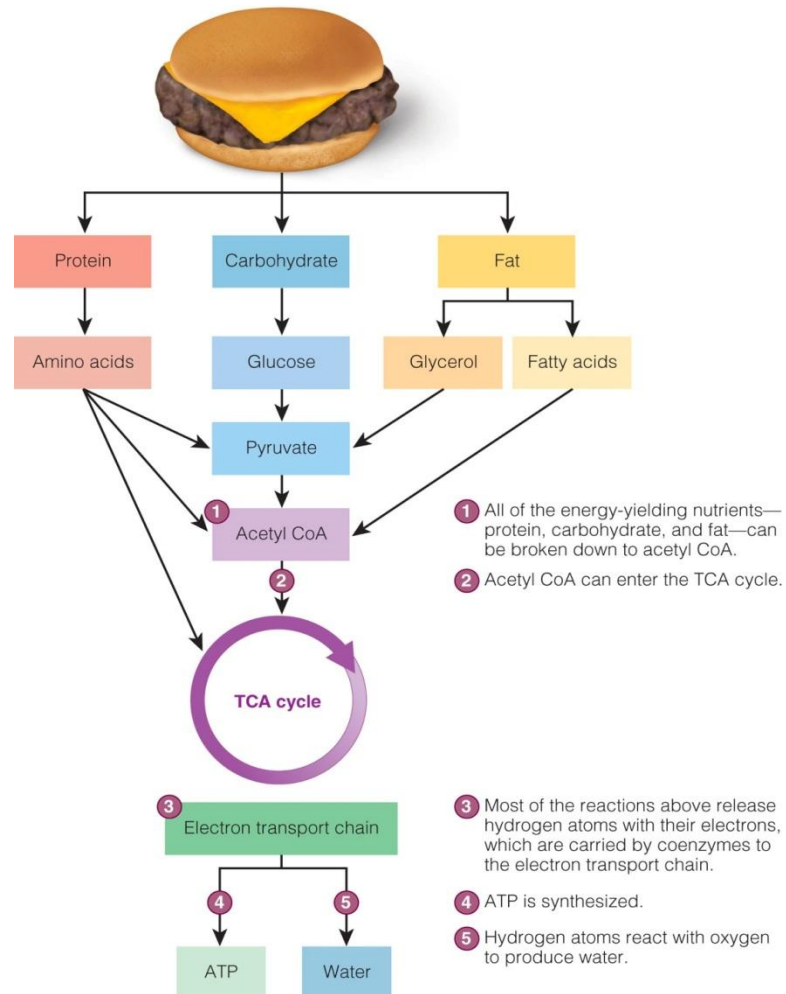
Protein

Carbohydrate

Fat

Amino acids

Glucose

Glycerol

Fatty acids

Pyruvate

1 Acetyl CoA

2

TCA cycle

1 All of the energy-yielding nutrients—protein, carbohydrate, and fat—can be broken down to acetyl CoA.

2 Acetyl CoA can enter the TCA cycle.

3 Electron transport chain

4

5

ATP

Water

3 Most of the reactions above release hydrogen atoms with their electrons, which are carried by coenzymes to the electron transport chain.

4 ATP is synthesized.

5 Hydrogen atoms react with oxygen to produce water.